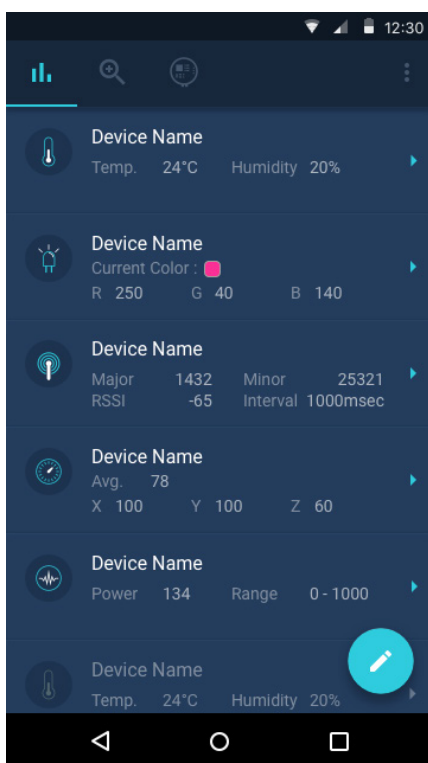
12:30

Device Name
Temp. 24°C Humidity 20%

Device Name
Current Color :
R 250 G 40 B 140

Device Name
Major 1432 Minor 25321
RSSI -65 Interval 1000msec

Device Name
Avg. 78
X 100 Y 100 Z 60

Device Name
Power 134 Range 0 - 1000

Device Name
Temp. 24°C Humidity 20%